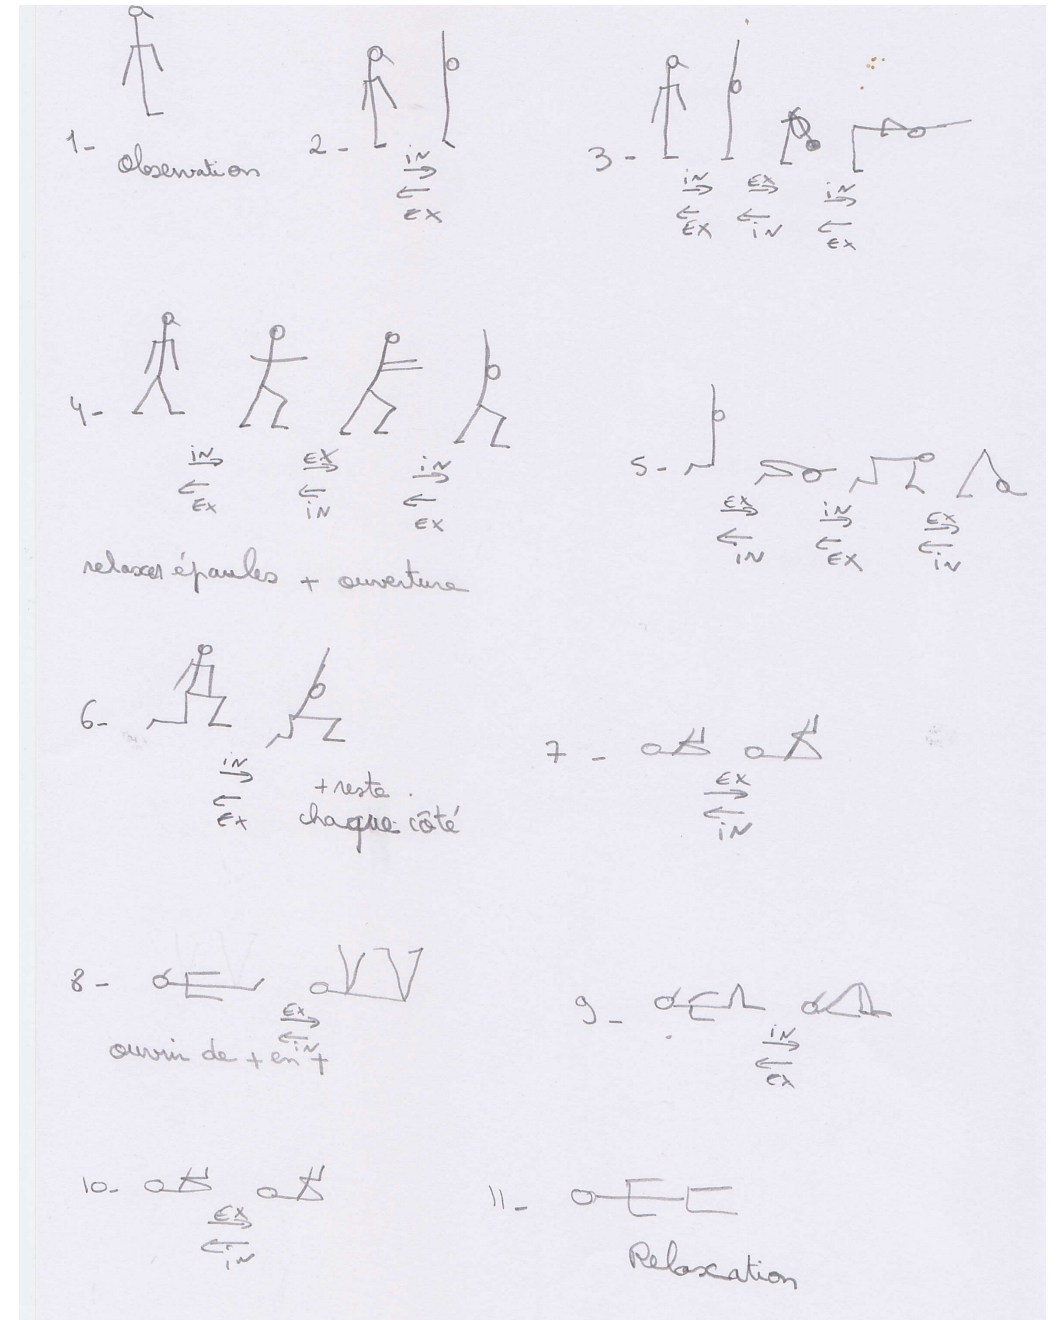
1- Observation

2- IN $\rightarrow$ $\leftarrow$ EX

3- IN $\rightarrow$ $\leftarrow$ EX   EX $\rightarrow$ $\leftarrow$ IN   IN $\rightarrow$ $\leftarrow$ EX

4- IN $\rightarrow$ $\leftarrow$ EX   EX $\rightarrow$ $\leftarrow$ IN   IN $\rightarrow$ $\leftarrow$ EX

relaxer épaules + ouverture

5- EX $\rightarrow$ $\leftarrow$ IN   IN $\rightarrow$ $\leftarrow$ EX   EX $\rightarrow$ $\leftarrow$ IN

6- IN $\rightarrow$ $\leftarrow$ EX   + reste. chaque côté

7- EX $\rightarrow$ $\leftarrow$ IN

8- EX $\rightarrow$ $\leftarrow$ IN
ouvrir de + en +

9- IN $\rightarrow$ $\leftarrow$ EX

10- EX $\rightarrow$ $\leftarrow$ IN

11- Relaxation